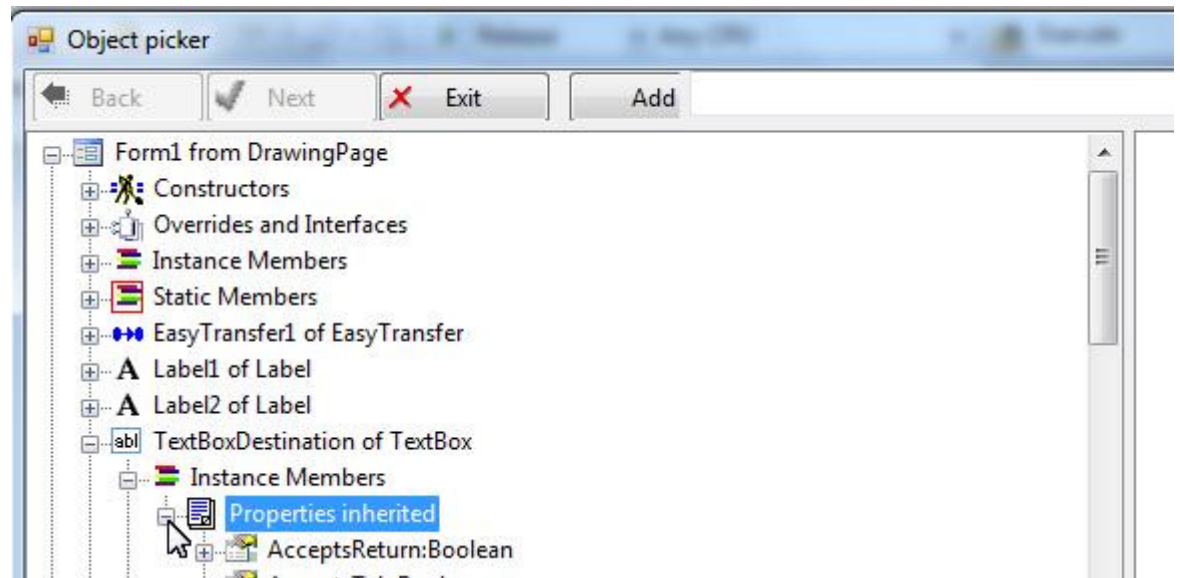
Object picker

Back Next Exit Add

Form1 from DrawingPage
Constructors
Overrides and Interfaces
Instance Members
Static Members
EasyTransfer1 of EasyTransfer
Label1 of Label
Label2 of Label
TextBoxDestination of TextBox
Instance Members
Properties inherited
AcceptsReturn:Boolean
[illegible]